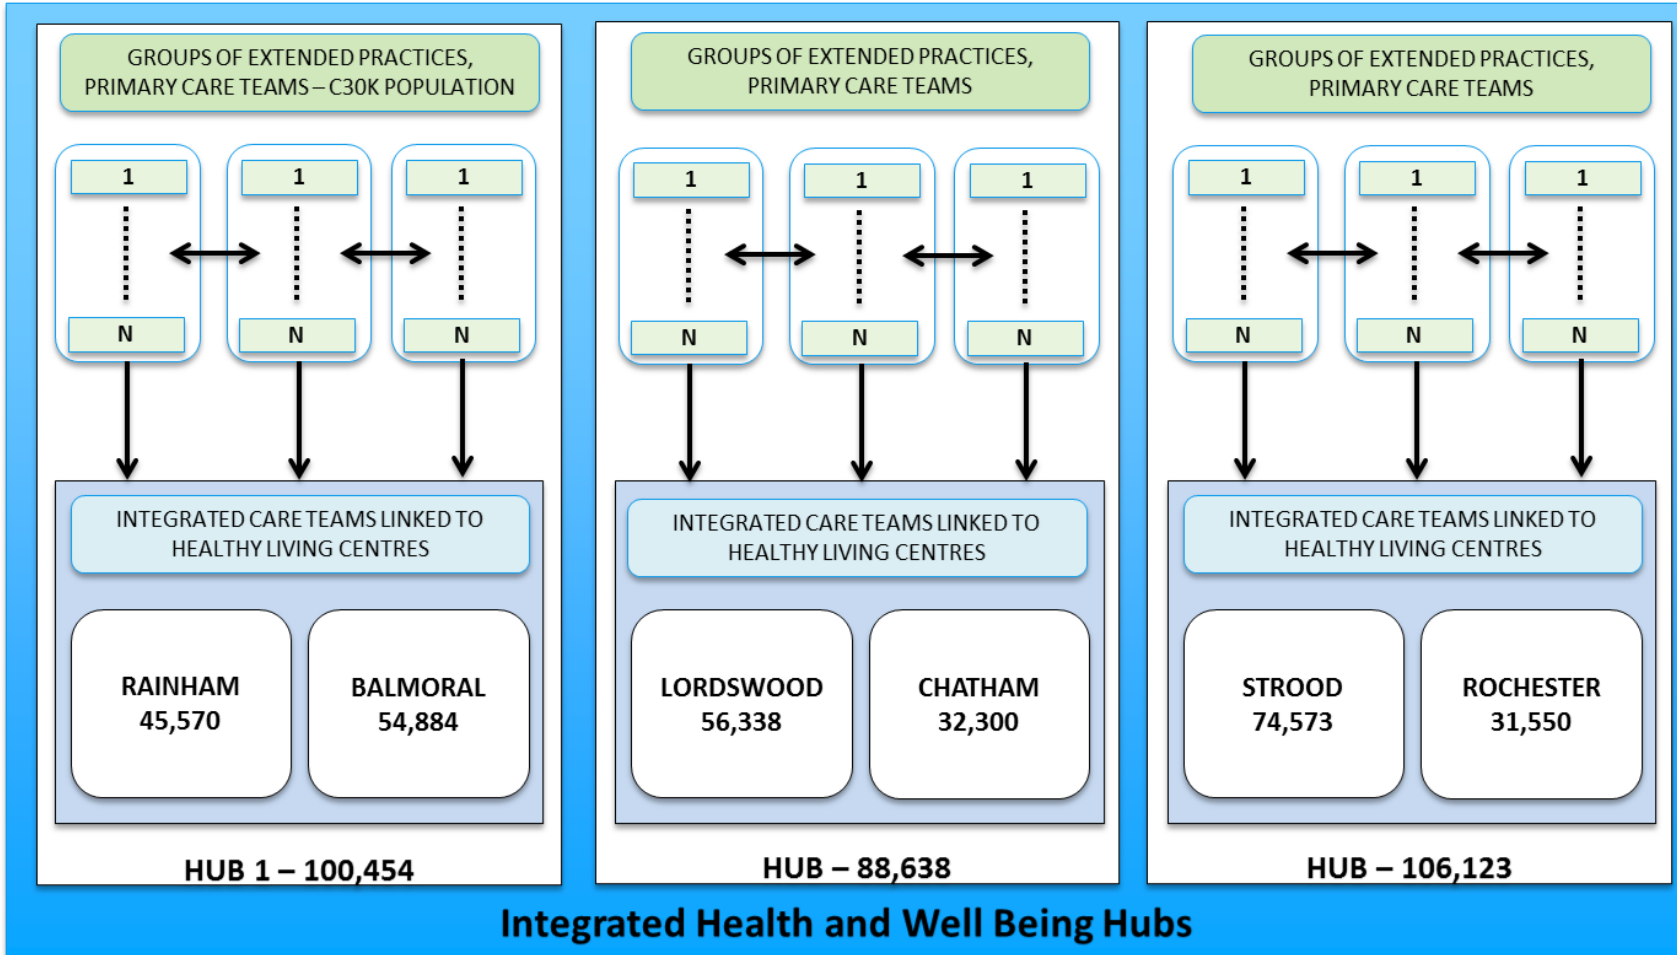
GROUPS OF EXTENDED PRACTICES, PRIMARY CARE TEAMS – C30K POPULATION

1 1 1

N N N

INTEGRATED CARE TEAMS LINKED TO HEALTHY LIVING CENTRES

RAINHAM
45,570

BALMORAL
54,884

HUB 1 – 100,454

GROUPS OF EXTENDED PRACTICES, PRIMARY CARE TEAMS

1 1 1

N N N

INTEGRATED CARE TEAMS LINKED TO HEALTHY LIVING CENTRES

LORDSWOOD
56,338

CHATHAM
32,300

HUB – 88,638

GROUPS OF EXTENDED PRACTICES, PRIMARY CARE TEAMS

1 1 1

N N N

INTEGRATED CARE TEAMS LINKED TO HEALTHY LIVING CENTRES

STROOD
74,573

ROCHESTER
31,550

HUB – 106,123

Integrated Health and Well Being Hubs